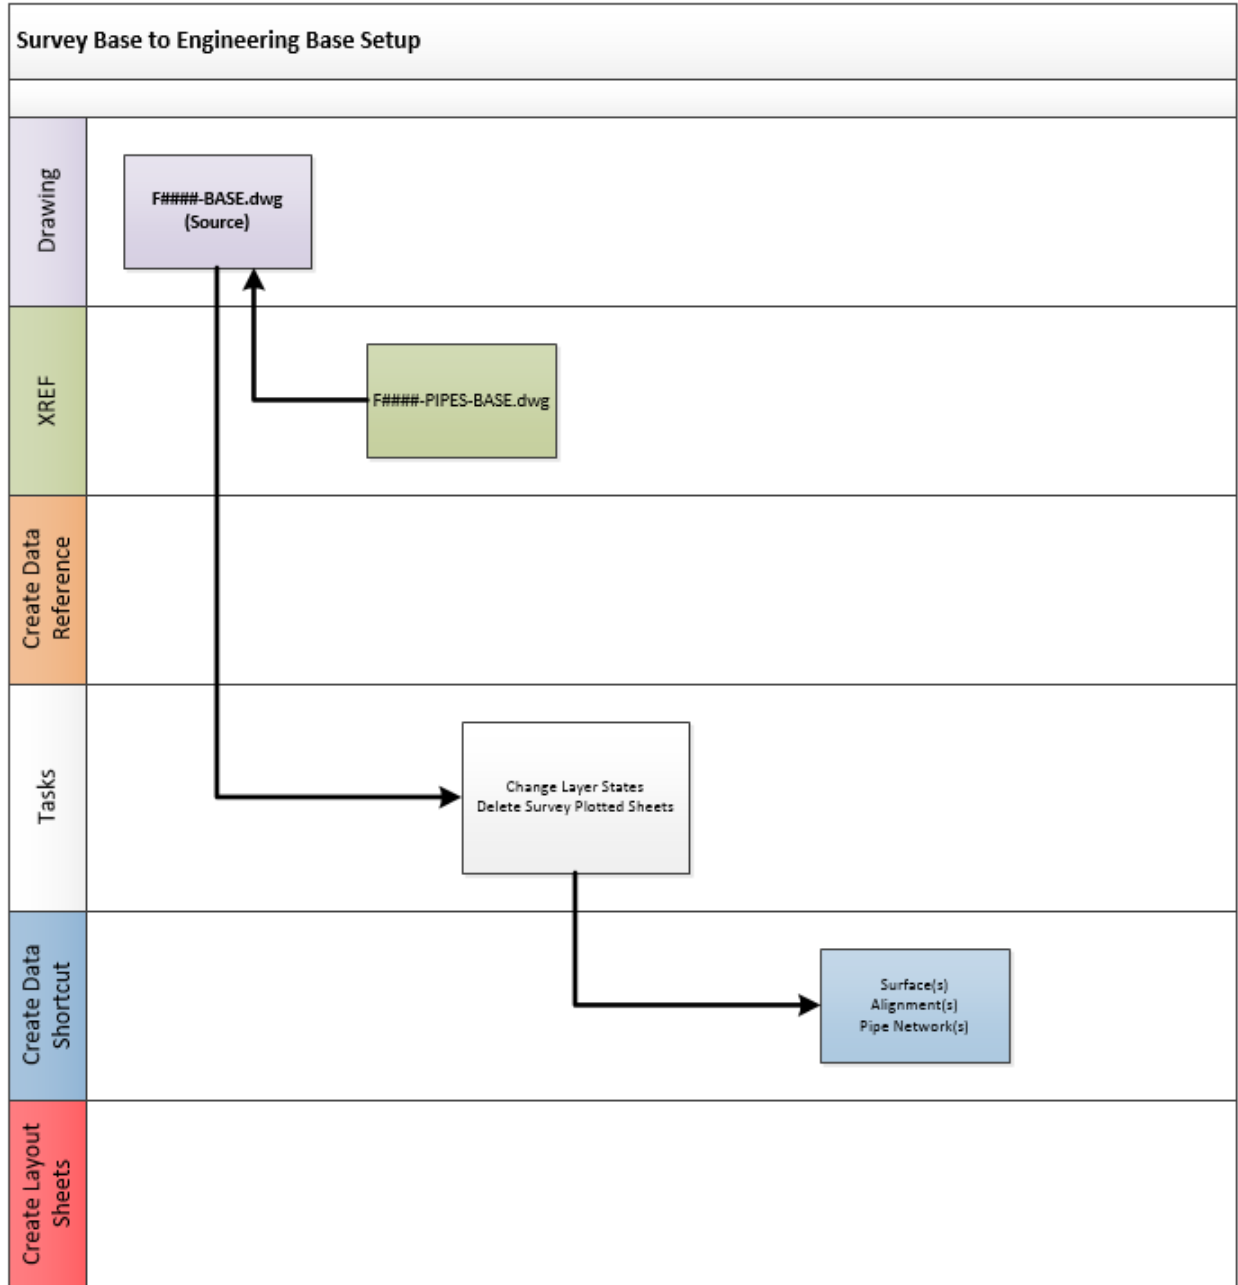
Survey Base to Engineering Base Setup

Drawing

F####-BASE.dwg
(Source)

XREF

F####-PIPES-BASE.dwg

Create Data Reference

Tasks

Change Layer States
Delete Survey Plotted Sheets

Create Data Shortcut

Surface(s)
Alignment(s)
Pipe Network(s)

Create Layout Sheets